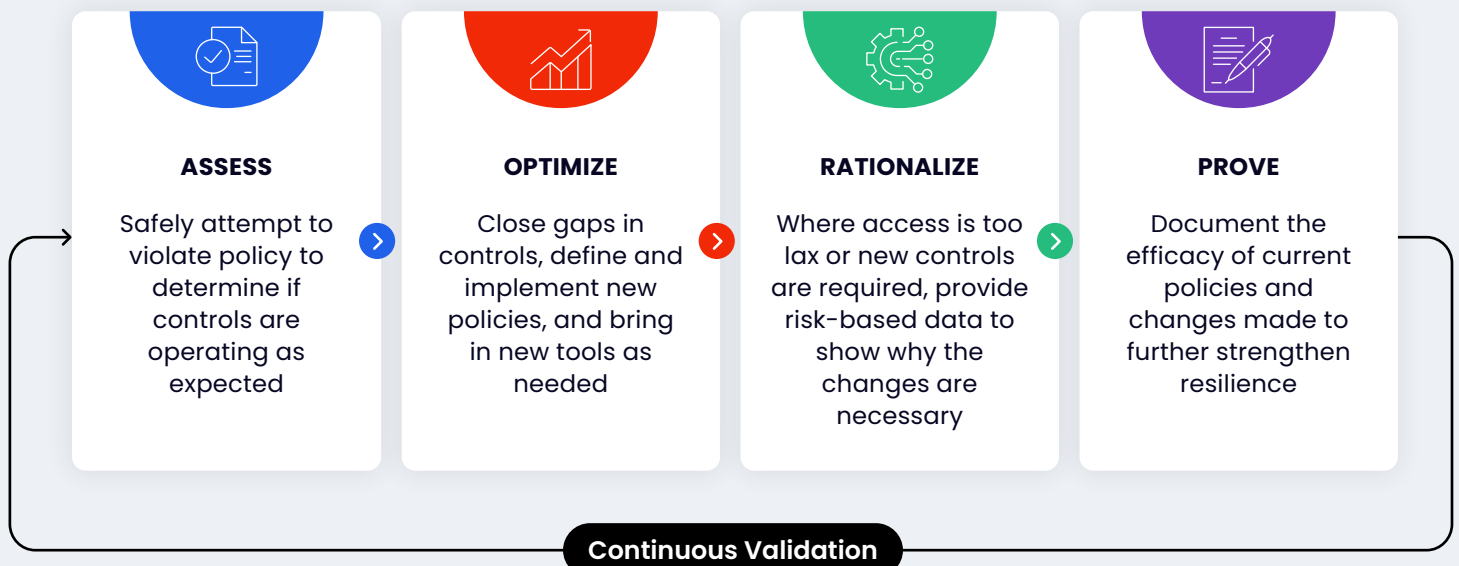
ASSESS

Safely attempt to violate policy to determine if controls are operating as expected

OPTIMIZE

Close gaps in controls, define and implement new policies, and bring in new tools as needed

RATIONALIZE

Where access is too lax or new controls are required, provide risk-based data to show why the changes are necessary

PROVE

Document the efficacy of current policies and changes made to further strengthen resilience

Continuous Validation